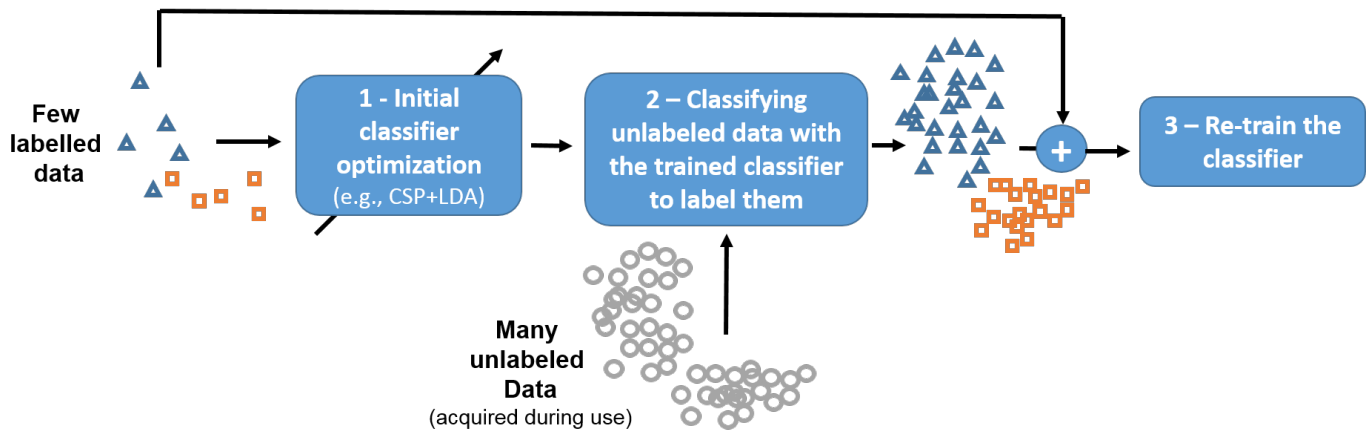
Few labelled data

1 - Initial classifier optimization
(e.g., CSP+LDA)

2 – Classifying unlabeled data with the trained classifier to label them

+

3 – Re-train the classifier

Many unlabeled Data
(acquired during use)